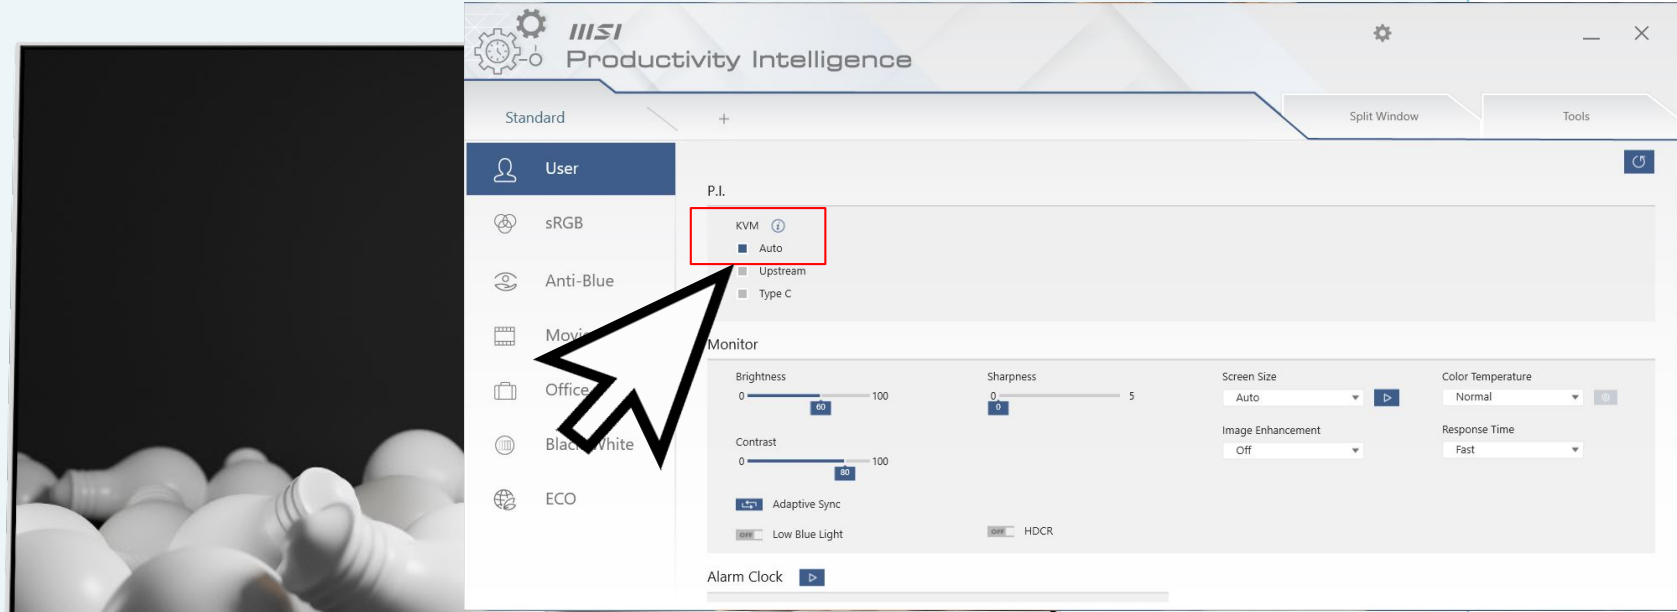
MSI
Productivity Intelligence

Standard
+
Split Window
Tools

User
sRGB
Anti-Blue
Movi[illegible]
Office
Blac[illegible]hite
ECO

P.I.
KVM
Auto
Upstream
Type C

Monitor
Brightness
0
100
60
Sharpness
0
5
0
Screen Size
Auto
Color Temperature
Normal
Image Enhancement
Off
Response Time
Fast
Contrast
0
100
80
Adaptive Sync
OFF
Low Blue Light
OFF
HDCR

Alarm Clock